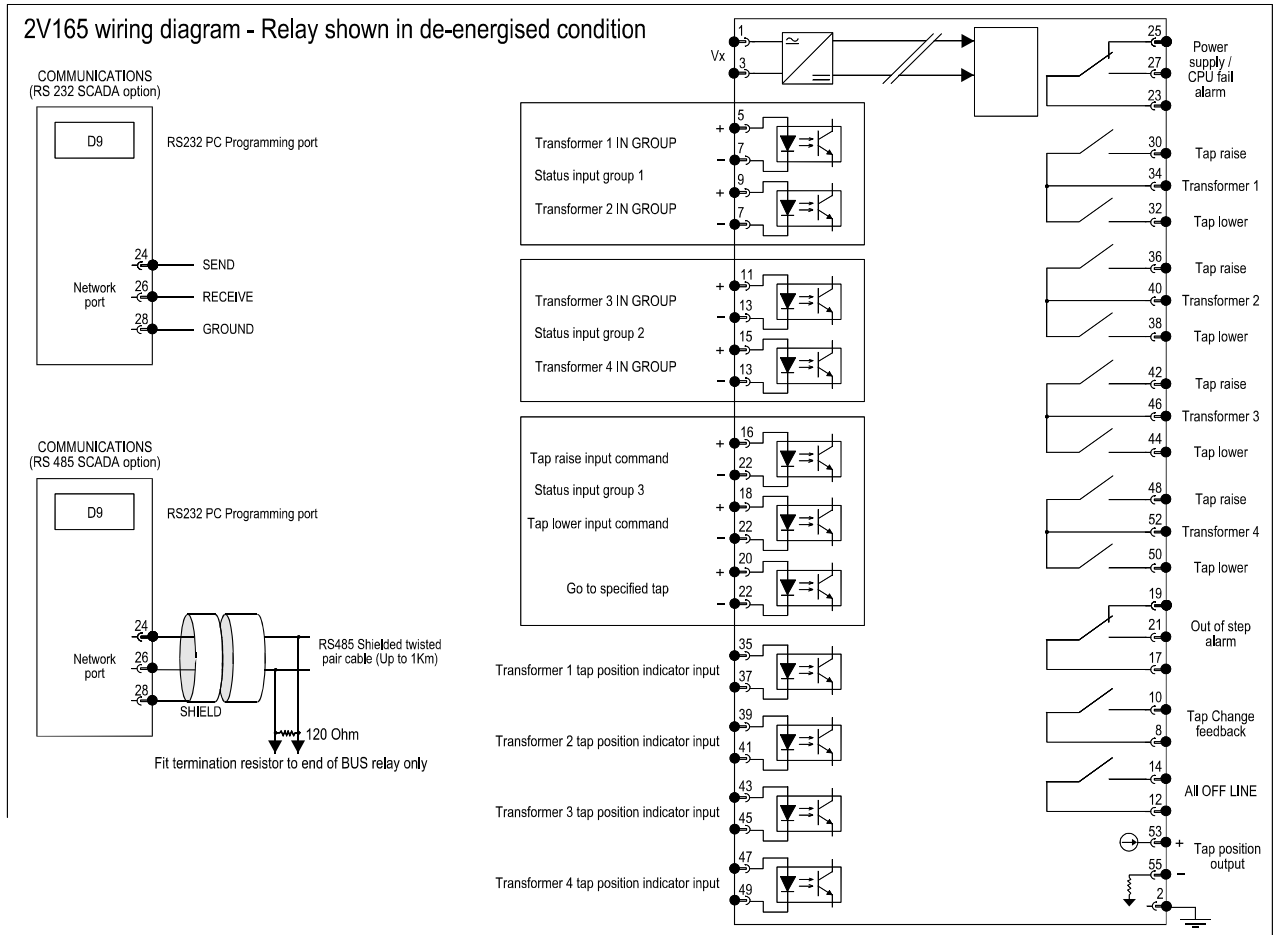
2V165 wiring diagram - Relay shown in de-energised condition

COMMUNICATIONS
(RS 232 SCADA option)

D9

RS232 PC Programming port

24 SEND
Network port
26 RECEIVE
28 GROUND

COMMUNICATIONS
(RS 485 SCADA option)

D9

RS232 PC Programming port

24
Network port
26
28
SHIELD

RS485 Shielded twisted pair cable (Up to 1Km)

120 Ohm

Fit termination resistor to end of BUS relay only

Vx
1
3

+ 5
Transformer 1 IN GROUP
− 7
Status input group 1
+ 9
Transformer 2 IN GROUP
− 7

+ 11
Transformer 3 IN GROUP
− 13
Status input group 2
+ 15
Transformer 4 IN GROUP
− 13

+ 16
Tap raise input command
− 22
Status input group 3
+ 18
Tap lower input command
− 22
+ 20
Go to specified tap
− 22

35
Transformer 1 tap position indicator input
37

39
Transformer 2 tap position indicator input
41

43
Transformer 3 tap position indicator input
45

47
Transformer 4 tap position indicator input
49

25
27 Power supply / CPU fail alarm
23

30 Tap raise
34 Transformer 1
32 Tap lower

36 Tap raise
40 Transformer 2
38 Tap lower

42 Tap raise
46 Transformer 3
44 Tap lower

48 Tap raise
52 Transformer 4
50 Tap lower

19
21 Out of step alarm
17

10
Tap Change feedback
8

14
All OFF LINE
12

53 +
Tap position output
55 −
2